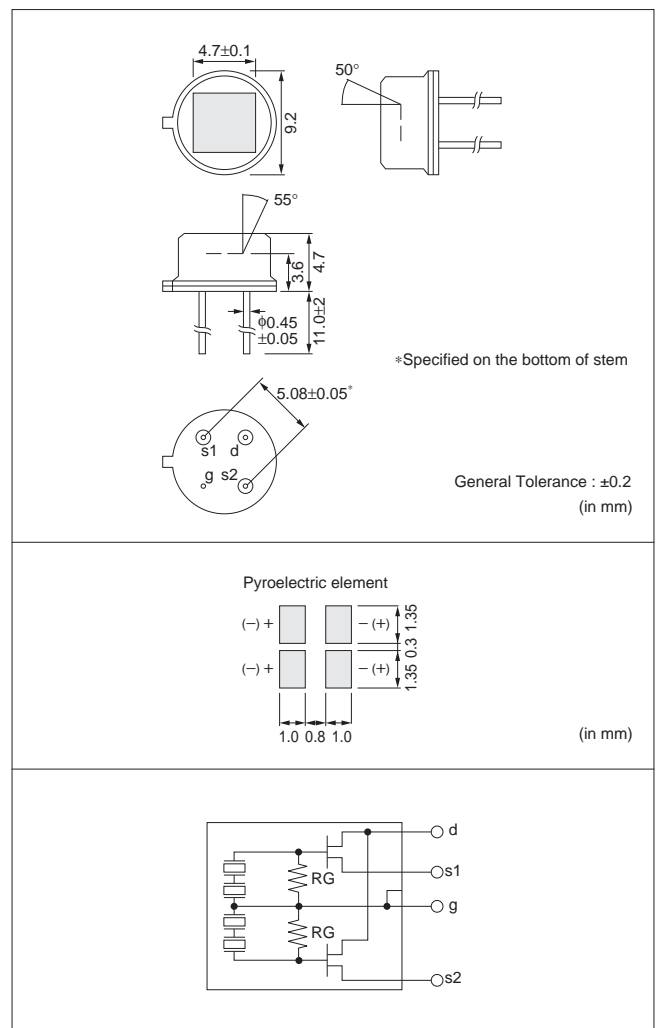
4.7±0.1

9.2

50°

55°

3.6

4.7

φ0.45 ±0.05

11.0±2

∗Specified on the bottom of stem

5.08±0.05*

s1 d

g s2

General Tolerance : ±0.2

(in mm)

Pyroelectric element

(−) +

− (+)

(−) +

− (+)

1.35

0.3

1.35

1.0 0.8 1.0

(in mm)

d

s1

g

s2

RG

RG